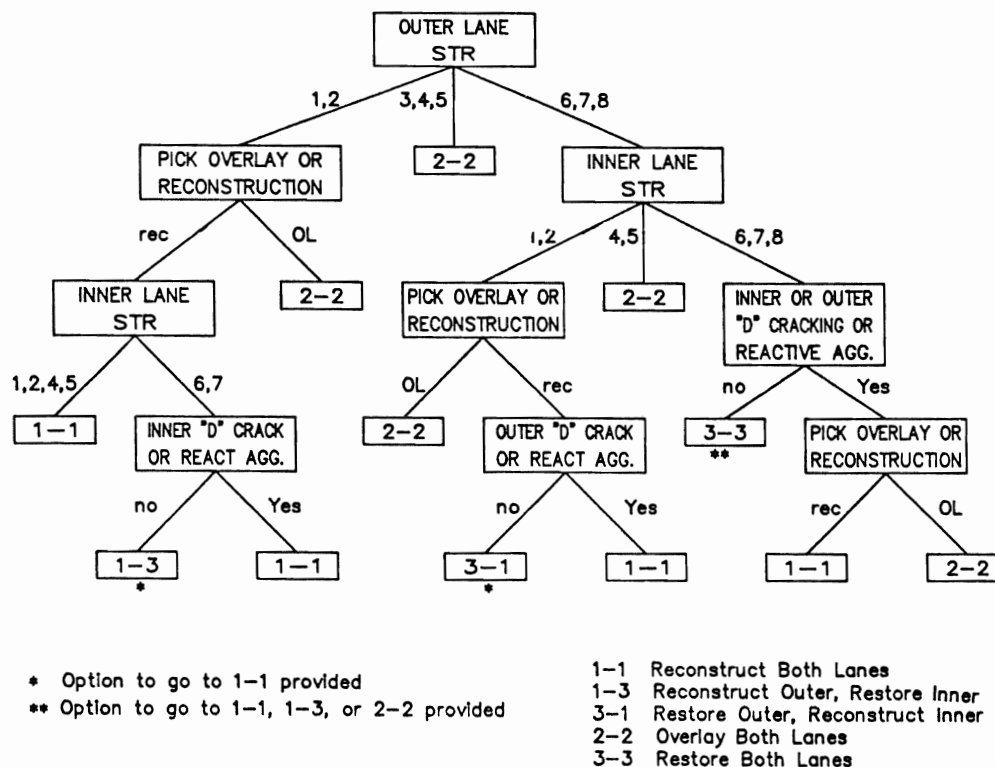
OUTER LANE STR

1,2
3,4,5
6,7,8

PICK OVERLAY OR RECONSTRUCTION

2–2

INNER LANE STR

rec
OL

INNER LANE STR

2–2

1,2
4,5
6,7,8

PICK OVERLAY OR RECONSTRUCTION

2–2

INNER OR OUTER "D" CRACKING OR REACTIVE AGG.

1,2,4,5
6,7

1–1

INNER "D" CRACK OR REACT AGG.

OL
rec

2–2

OUTER "D" CRACK OR REACT AGG.

no
Yes

3–3
**

PICK OVERLAY OR RECONSTRUCTION

no
Yes

1–3
*

1–1

no
Yes

3–1
*

1–1

rec
OL

1–1

2–2

* Option to go to 1–1 provided
** Option to go to 1–1, 1–3, or 2–2 provided

1–1 Reconstruct Both Lanes
1–3 Reconstruct Outer, Restore Inner
3–1 Restore Outer, Reconstruct Inner
2–2 Overlay Both Lanes
3–3 Restore Both Lanes